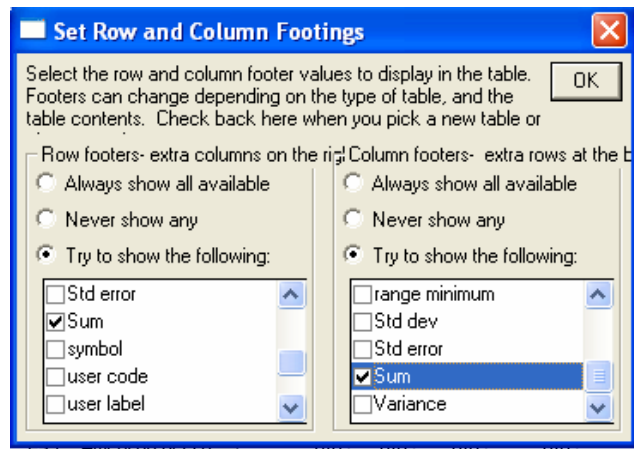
Set Row and Column Footings

Select the row and column footer values to display in the table. Footers can change depending on the type of table, and the table contents. Check back here when you pick a new table or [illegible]

OK

Row footers- extra columns on the ri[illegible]

Always show all available

Never show any

Try to show the following:

Std error

Sum

symbol

user code

user label

Column footers- extra rows at the b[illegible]

Always show all available

Never show any

Try to show the following:

range minimum

Std dev

Std error

Sum

Variance